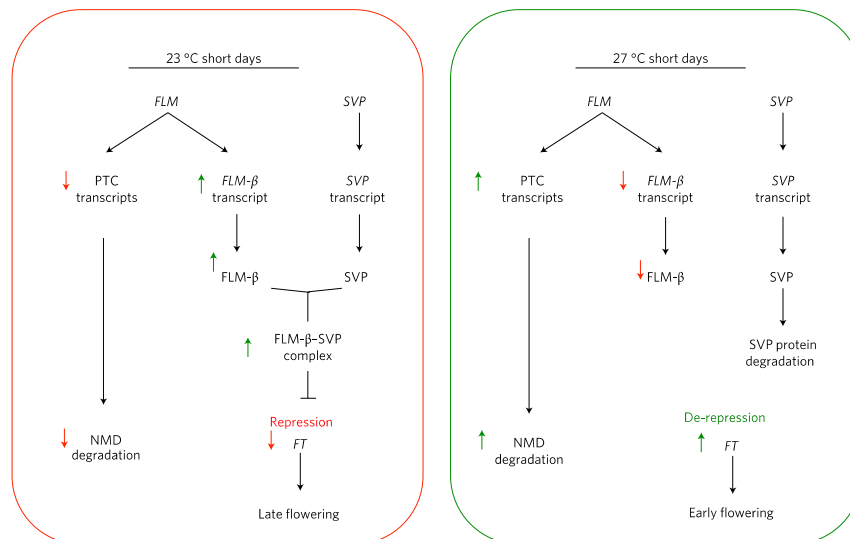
23 °C short days

FLM

SVP

PTC transcripts

FLM-β transcript

SVP transcript

FLM-β

SVP

FLM-β–SVP complex

Repression

FT

Late flowering

NMD degradation

27 °C short days

FLM

SVP

PTC transcripts

FLM-β transcript

SVP transcript

FLM-β

SVP

SVP protein degradation

NMD degradation

De-repression

FT

Early flowering